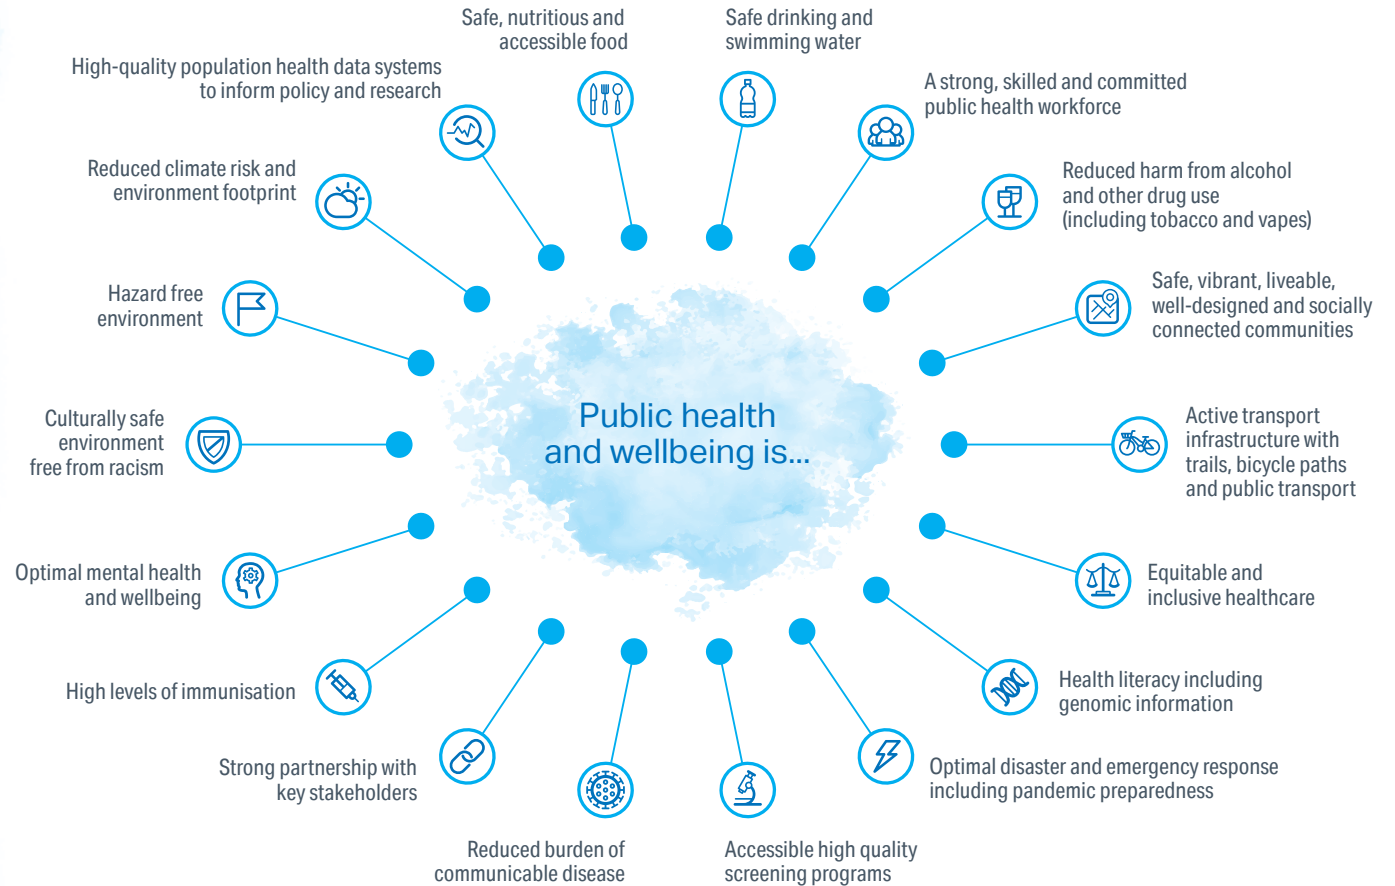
Public health and wellbeing is...

Safe, nutritious and accessible food

Safe drinking and swimming water

A strong, skilled and committed public health workforce

Reduced harm from alcohol and other drug use (including tobacco and vapes)

Safe, vibrant, liveable, well-designed and socially connected communities

Active transport infrastructure with trails, bicycle paths and public transport

Equitable and inclusive healthcare

Health literacy including genomic information

Optimal disaster and emergency response including pandemic preparedness

Accessible high quality screening programs

Reduced burden of communicable disease

Strong partnership with key stakeholders

High levels of immunisation

Optimal mental health and wellbeing

Culturally safe environment free from racism

Hazard free environment

Reduced climate risk and environment footprint

High-quality population health data systems to inform policy and research